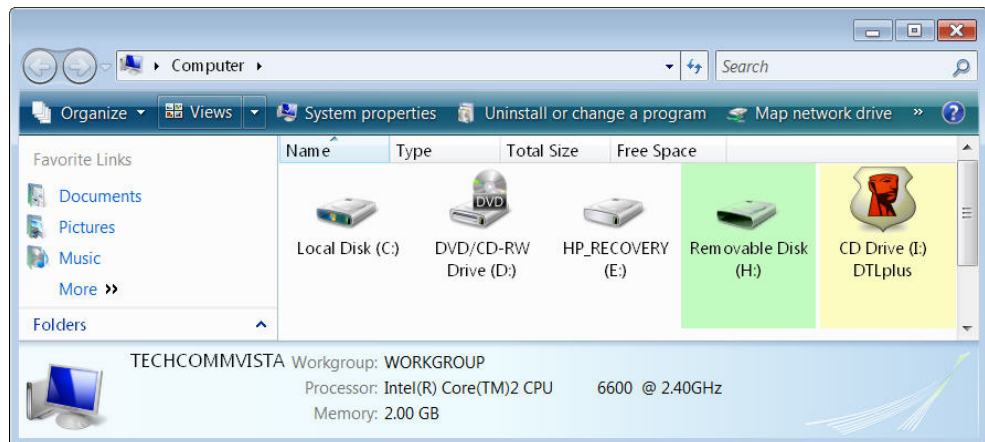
Computer

Search

Organize Views System properties Uninstall or change a program Map network drive »

Favorite Links

Documents

Pictures

Music

More »

Folders

| Name | Type | Total Size | Free Space |
|---|---|---|---|

Local Disk (C:)

DVD

DVD/CD-RW Drive (D:)

HP_RECOVERY (E:)

Removable Disk (H:)

CD Drive (I:) DTLplus

TECHCOMMVISTA Workgroup: WORKGROUP
Processor: Intel(R) Core(TM)2 CPU 6600 @ 2.40GHz
Memory: 2.00 GB